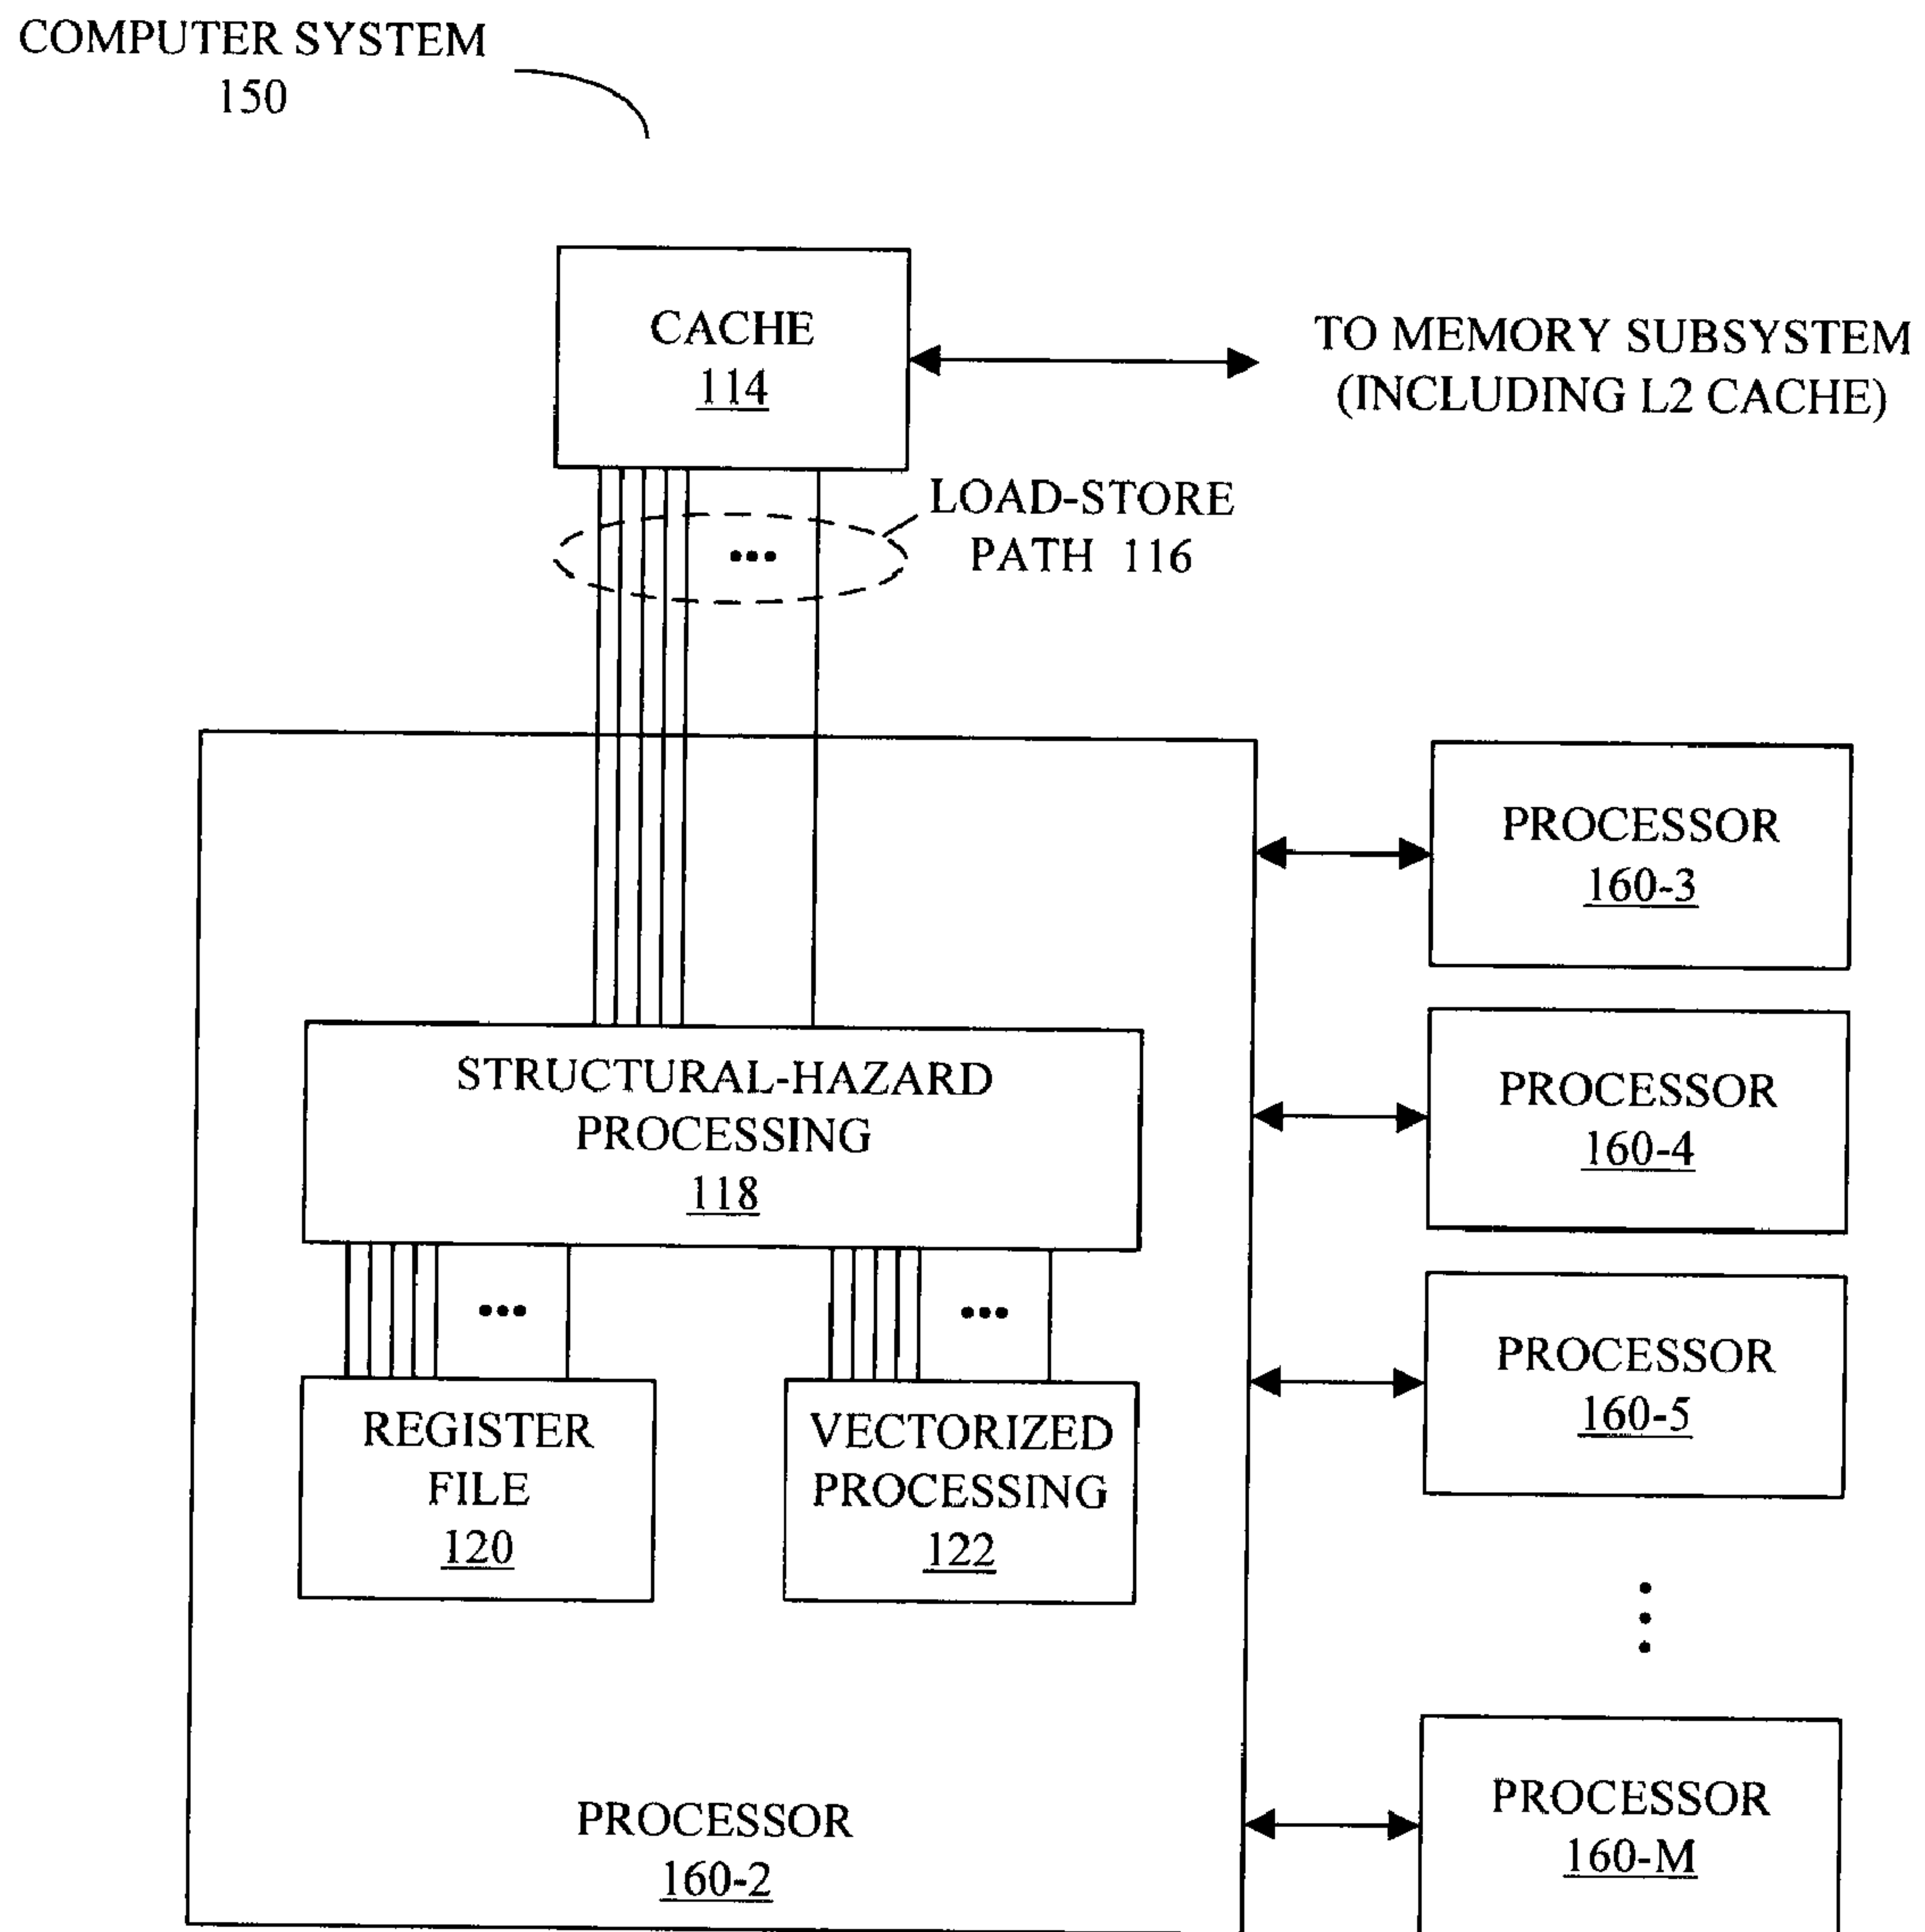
COMPUTER SYSTEM
150

CACHE
114

TO MEMORY SUBSYSTEM
(INCLUDING L2 CACHE)

LOAD-STORE
PATH 116

...

STRUCTURAL-HAZARD
PROCESSING
118

...

...

REGISTER
FILE
120

VECTORIZED
PROCESSING
122

PROCESSOR
160-2

PROCESSOR
160-3

PROCESSOR
160-4

PROCESSOR
160-5

PROCESSOR
160-M